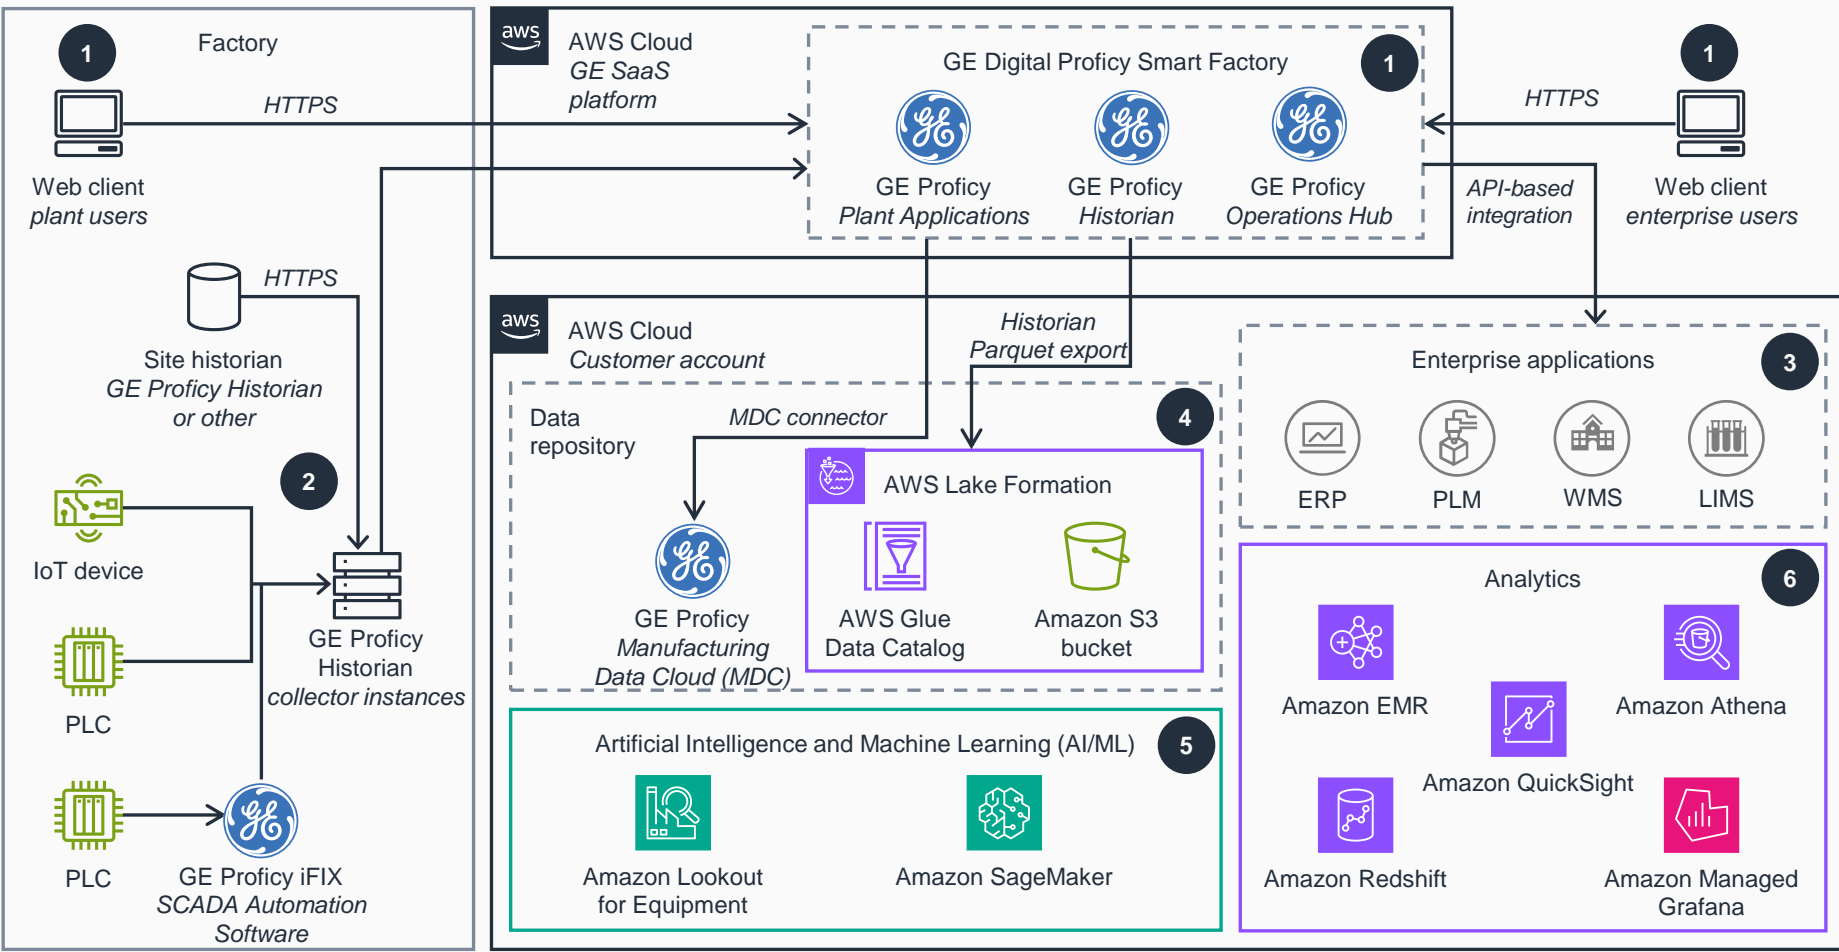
Factory

1

Web client
plant users

HTTPS

HTTPS

Site historian
GE Proficy Historian
or other

2

IoT device

PLC

PLC

GE Proficy
Historian
collector instances

GE Proficy iFIX
SCADA Automation
Software

aws

AWS Cloud
GE SaaS
platform

GE Digital Proficy Smart Factory

1

GE Proficy
Plant Applications

GE Proficy
Historian

GE Proficy
Operations Hub

HTTPS

1

Web client
enterprise users

API-based
integration

aws

AWS Cloud
Customer account

Historian
Parquet export

Data
repository

MDC connector

4

GE Proficy
Manufacturing
Data Cloud (MDC)

AWS Lake Formation

AWS Glue
Data Catalog

Amazon S3
bucket

Enterprise applications

3

ERP

PLM

WMS

LIMS

Analytics

6

Amazon EMR

Amazon Athena

Amazon QuickSight

Amazon Redshift

Amazon Managed
Grafana

Artificial Intelligence and Machine Learning (AI/ML)

5

Amazon Lookout
for Equipment

Amazon SageMaker